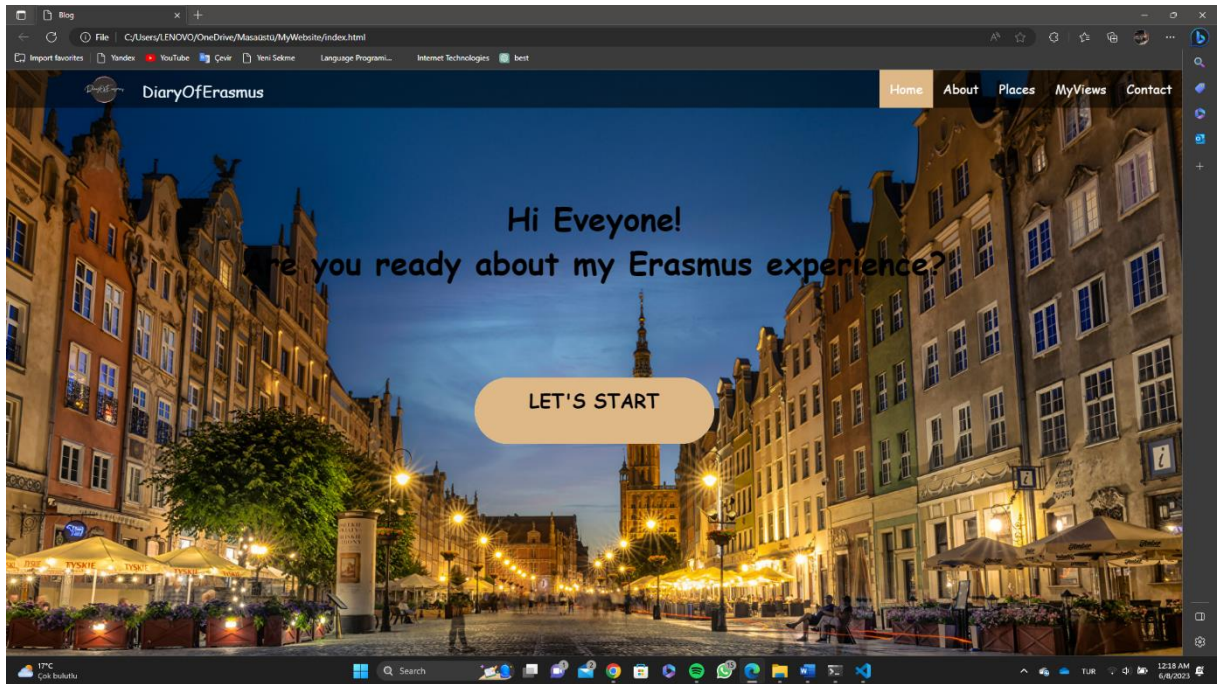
Blog

File | C:/Users/LENOVO/OneDrive/Masaüstü/MyWebsite/index.html

Import favorites | Yandex YouTube Çevir Yeni Sekme Language Programi... Internet Technologies best

DiaryOfErasmus

Home About Places MyViews Contact

Hi Eveyone!
Are you ready about my Erasmus experience?

LET'S START

TYSKIE

17°C
Çok bulutlu

Search

TUR

12:18 AM
6/8/2023